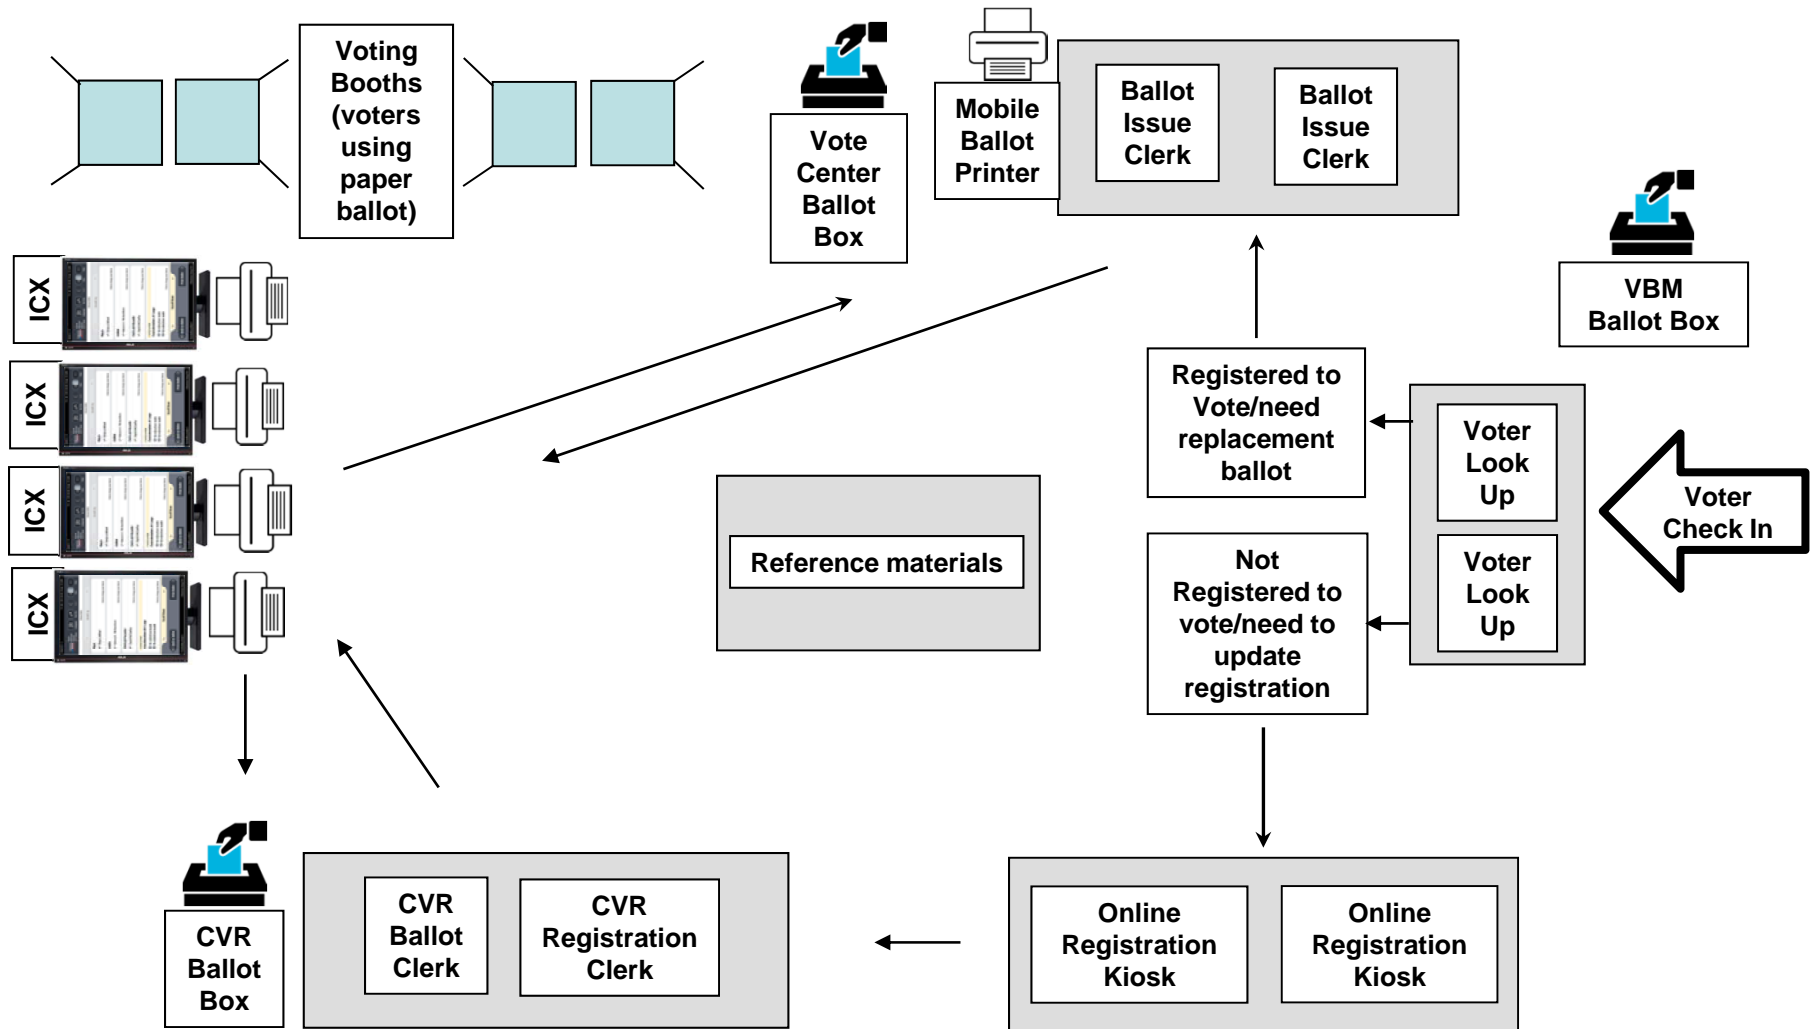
Voting Booths (voters using paper ballot)

Vote Center Ballot Box

Mobile Ballot Printer

Ballot Issue Clerk

Ballot Issue Clerk

VBM Ballot Box

ICX

ICX

ICX

ICX

Registered to Vote/need replacement ballot

Voter Look Up

Voter Check In

Reference materials

Not Registered to vote/need to update registration

Voter Look Up

CVR Ballot Box

CVR Ballot Clerk

CVR Registration Clerk

Online Registration Kiosk

Online Registration Kiosk